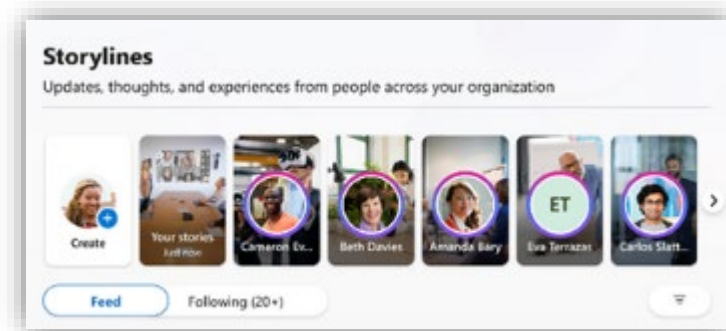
Storylines
Updates, thoughts, and experiences from people across your organization

Create

Your stories
Just now

Cameron Ev...

Beth Davies

Amanda Bary

ET
Eva Terrazas

Carlos Slatt...

Feed
Following (20+)